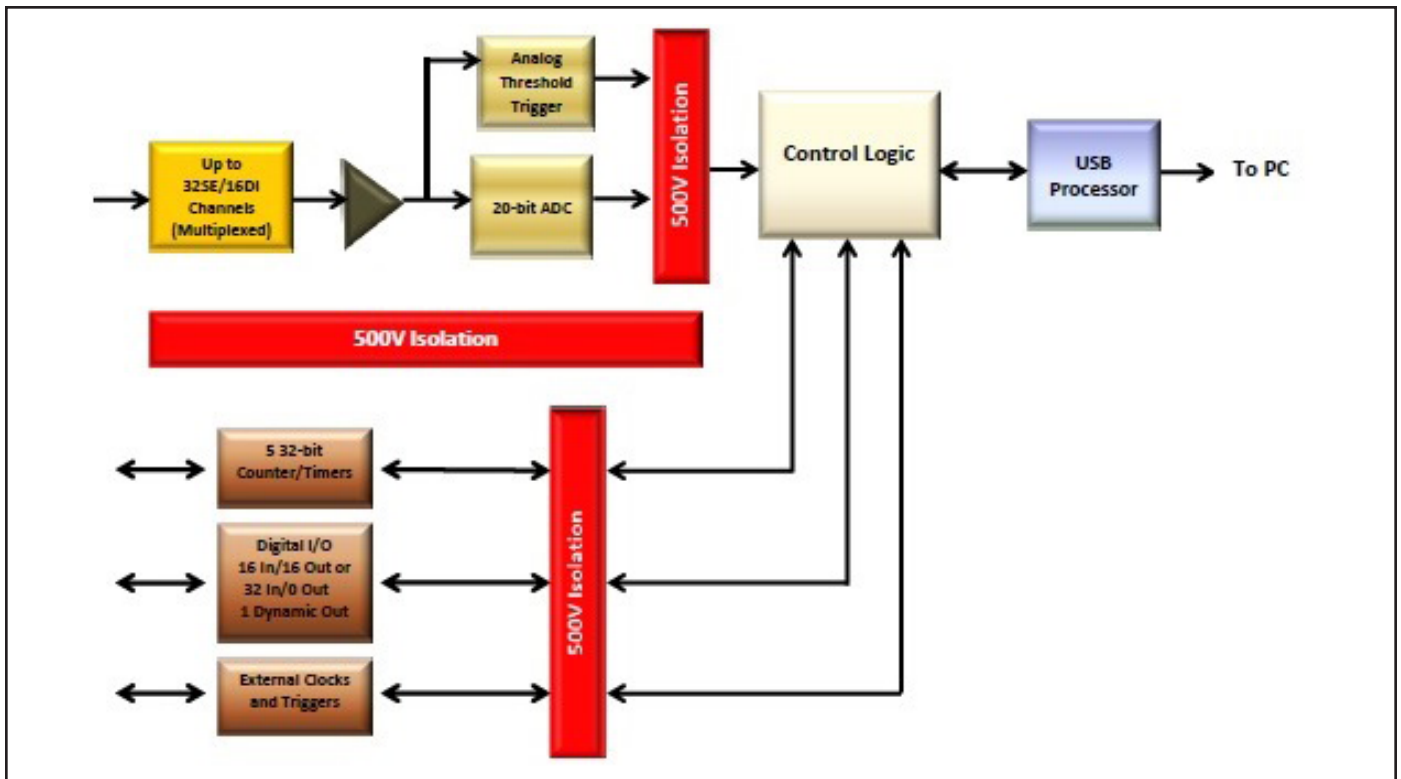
Analog Threshold Trigger

Up to 32SE/16DI Channels (Multiplexed)

20-bit ADC

500V Isolation

Control Logic

USB Processor

To PC

500V Isolation

5 32-bit Counter/Timers

Digital I/O 16 In/16 Out or 32 In/0 Out 1 Dynamic Out

External Clocks and Triggers

500V Isolation